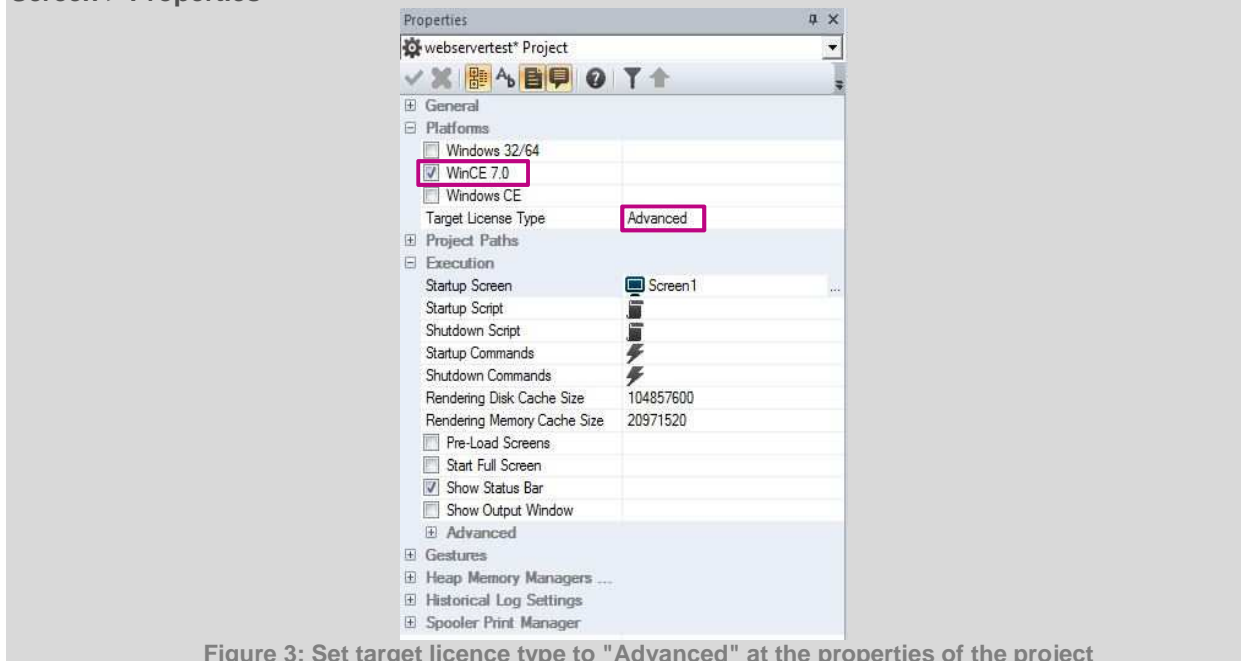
Screen / Properties

Properties

webservertest* Project

General
Platforms
Windows 32/64
WinCE 7.0
Windows CE
Target License Type | Advanced
Project Paths
Execution
Startup Screen | Screen1
Startup Script
Shutdown Script
Startup Commands
Shutdown Commands
Rendering Disk Cache Size | 104857600
Rendering Memory Cache Size | 20971520
Pre-Load Screens
Start Full Screen
Show Status Bar
Show Output Window
Advanced
Gestures
Heap Memory Managers ...
Historical Log Settings
Spooler Print Manager

Figure 3: Set target licence type to "Advanced" at the properties of the project